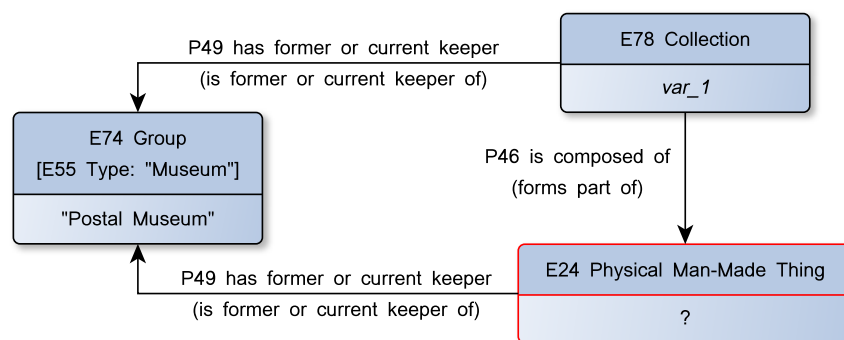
E78 Collection

var_1

P49 has former or current keeper
(is former or current keeper of)

E74 Group
[E55 Type: "Museum"]

"Postal Museum"

P46 is composed of
(forms part of)

P49 has former or current keeper
(is former or current keeper of)

E24 Physical Man-Made Thing

?